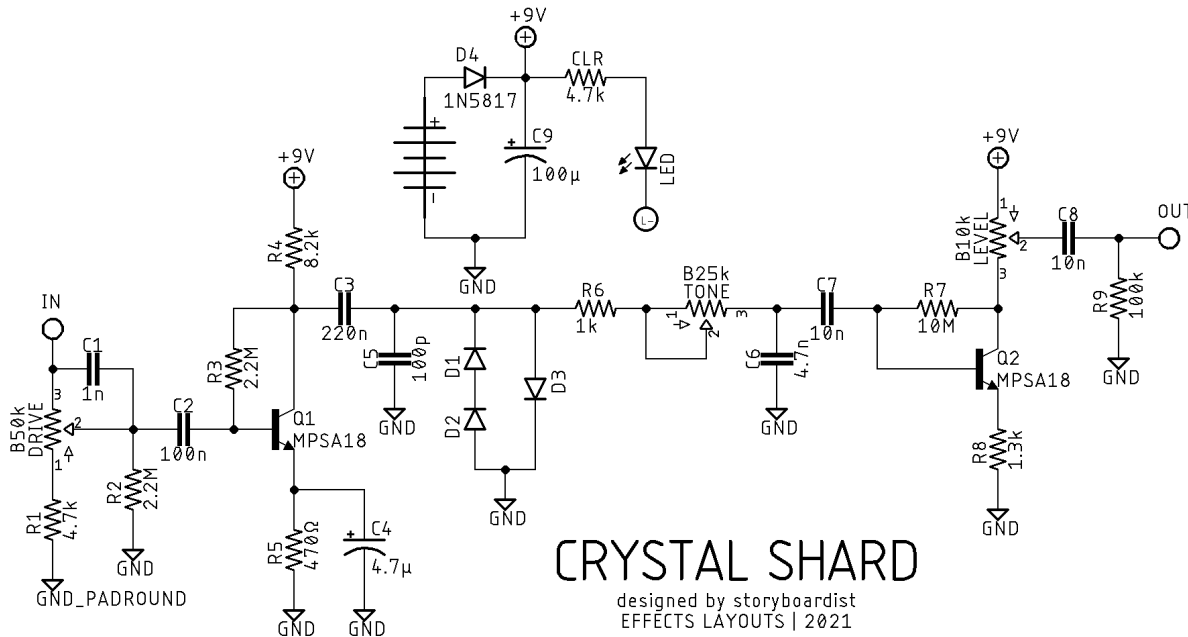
+9V
D4
1N5817
CLR
4.7k
C9
100µ
LED
+9V
+9V
B10k
LEVEL
1
2
3
C8
10n
OUT
R9
100k
GND
GND
R4
8.2k
C3
220n
C5
100p
R6
1k
B25k
TONE
1
2
3
C7
10n
R7
10M
IN
C1
1n
R3
2.2M
D1
D2
D3
C6
4.7n
Q2
MPSA18
B50k
DRIVE
3
2
1
C2
100n
Q1
MPSA18
GND
GND
R2
2.2M
R1
4.7k
GND
GND
R8
1.3k
GND
R5
470Ω
C4
4.7µ
GND_PADROUND
GND
GND
CRYSTAL SHARD
designed by storyboardist
EFFECTS LAYOUTS | 2021